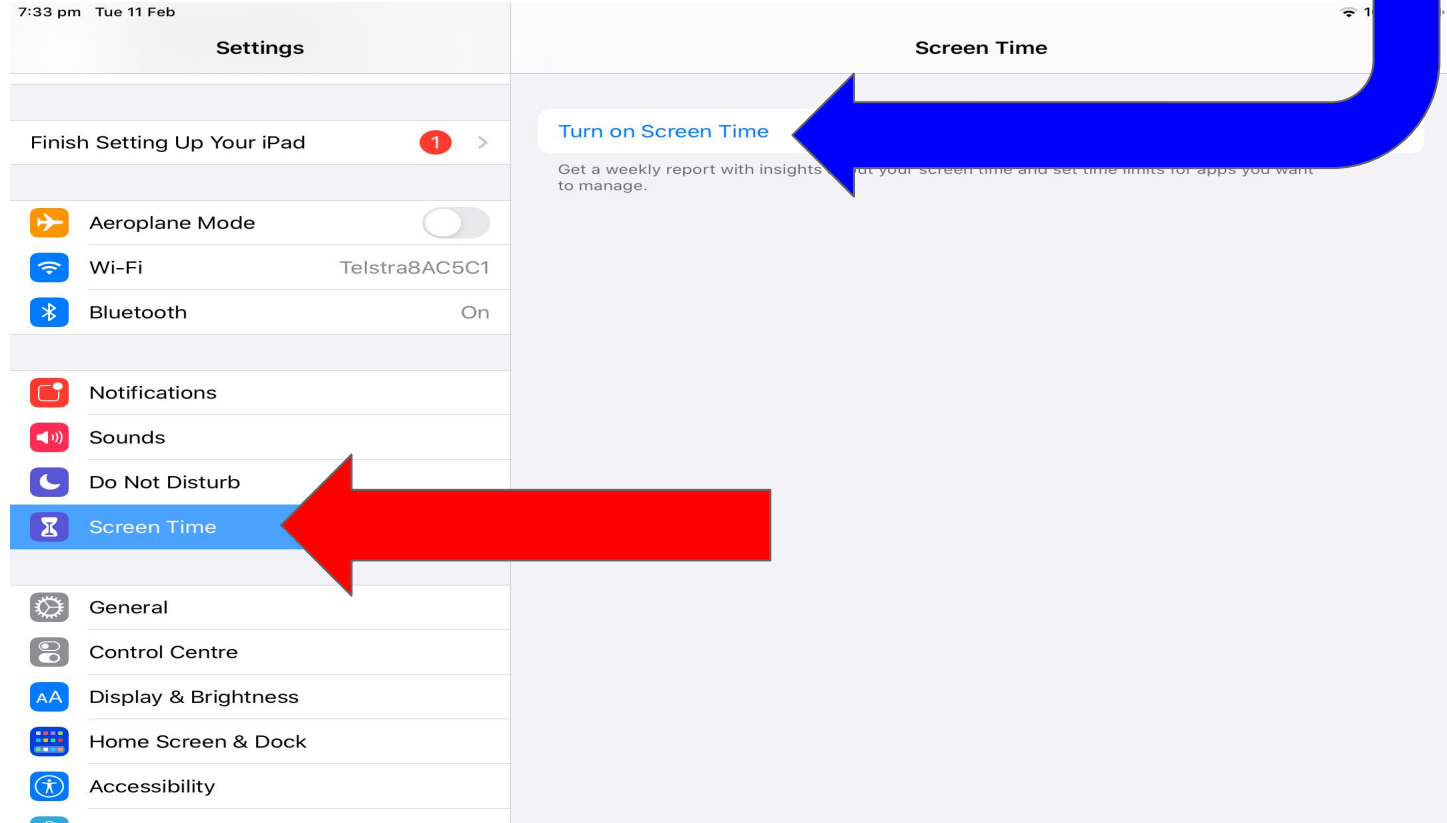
7:33 pm Tue 11 Feb

1

Settings

Finish Setting Up Your iPad 1

Aeroplane Mode

Wi-Fi Telstra8AC5C1

Bluetooth On

Notifications

Sounds

Do Not Disturb

Screen Time

General

Control Centre

Display & Brightness

Home Screen & Dock

Accessibility

Screen Time

Turn on Screen Time

Get a weekly report with insights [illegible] your screen time and set time limits for apps you want to manage.